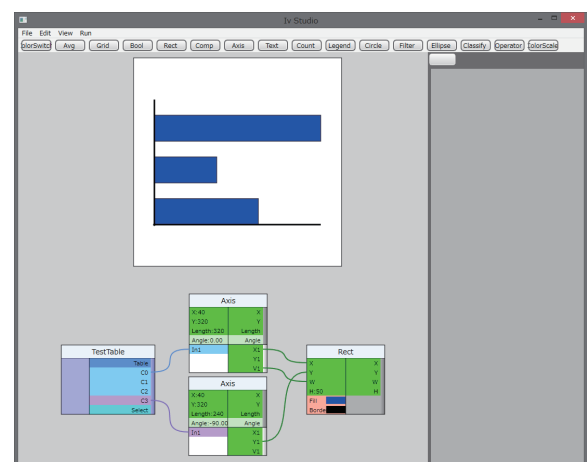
Iv Studio

File Edit View Run

olorSwitch Avg Grid Bool Rect Comp Axis Text Count Legend Circle Filter Ellipse Classify Operator olorScale

Axis
X:40
Y:320
Length:320
Angle:0.00
In1
X
Y
Length
Angle
X1
Y1
V1

TestTable
Table
C0
C1
C2
C3
Select

Rect
X
Y
W
H:50
Fill
Borde
X
Y
W
H

Axis
X:40
Y:320
Length:240
Angle:-90.00
In1
X
Y
Length
Angle
X1
Y1
V1